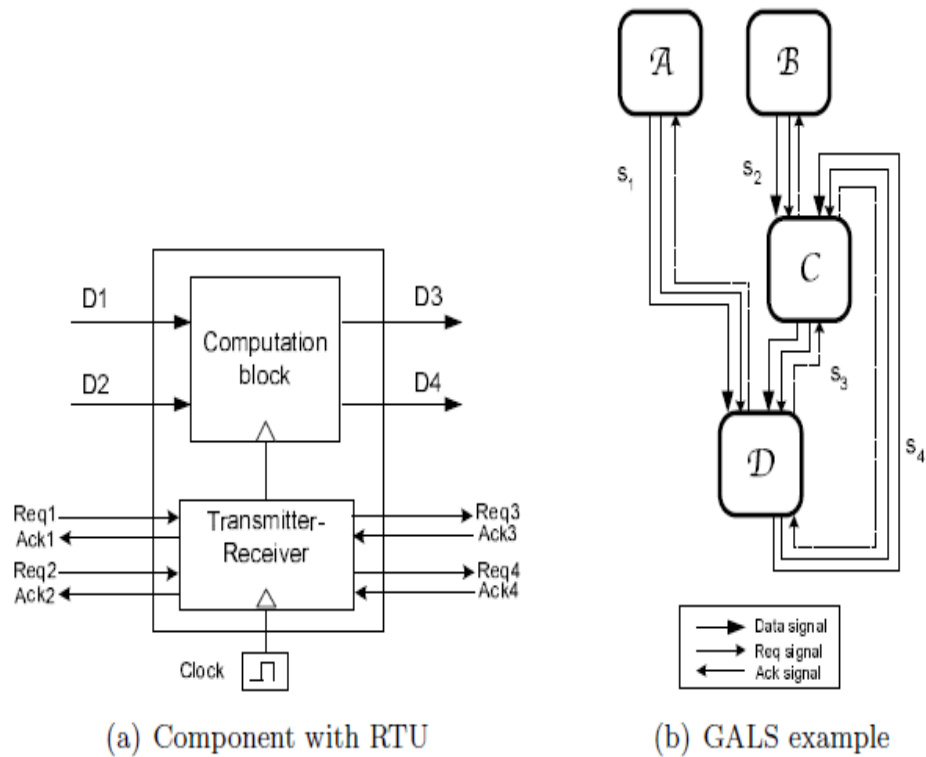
D1

D2

Computation block

D3

D4

Req1
Ack1
Req2
Ack2

Transmitter-Receiver

Req3
Ack3
Req4
Ack4

Clock

(a) Component with RTU

$\mathcal{A}$

$\mathcal{B}$

$s_1$

$s_2$

$\mathcal{C}$

$s_3$

$\mathcal{D}$

$s_4$

Data signal
Req signal
Ack signal

(b) GALS example